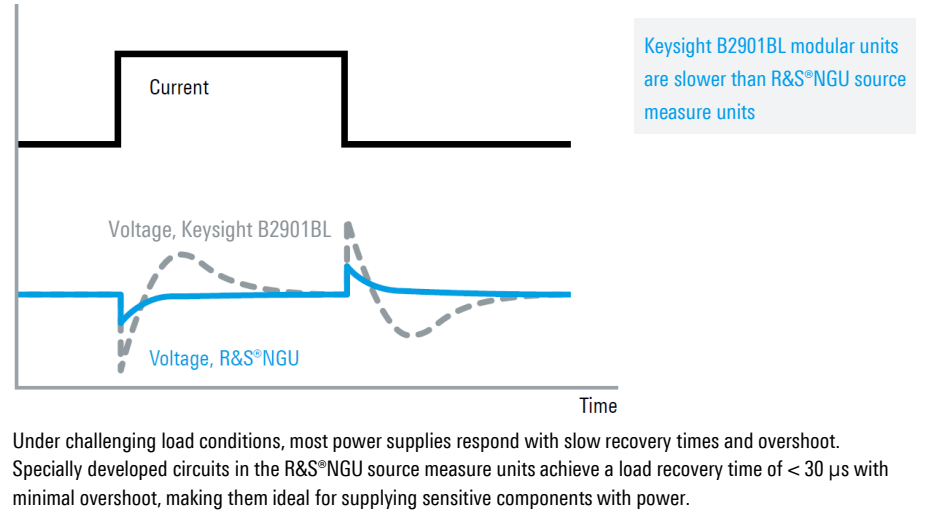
Current

Voltage, Keysight B2901BL

Voltage, R&S®NGU

Time

Keysight B2901BL modular units are slower than R&S®NGU source measure units

Under challenging load conditions, most power supplies respond with slow recovery times and overshoot. Specially developed circuits in the R&S®NGU source measure units achieve a load recovery time of < 30 µs with minimal overshoot, making them ideal for supplying sensitive components with power.